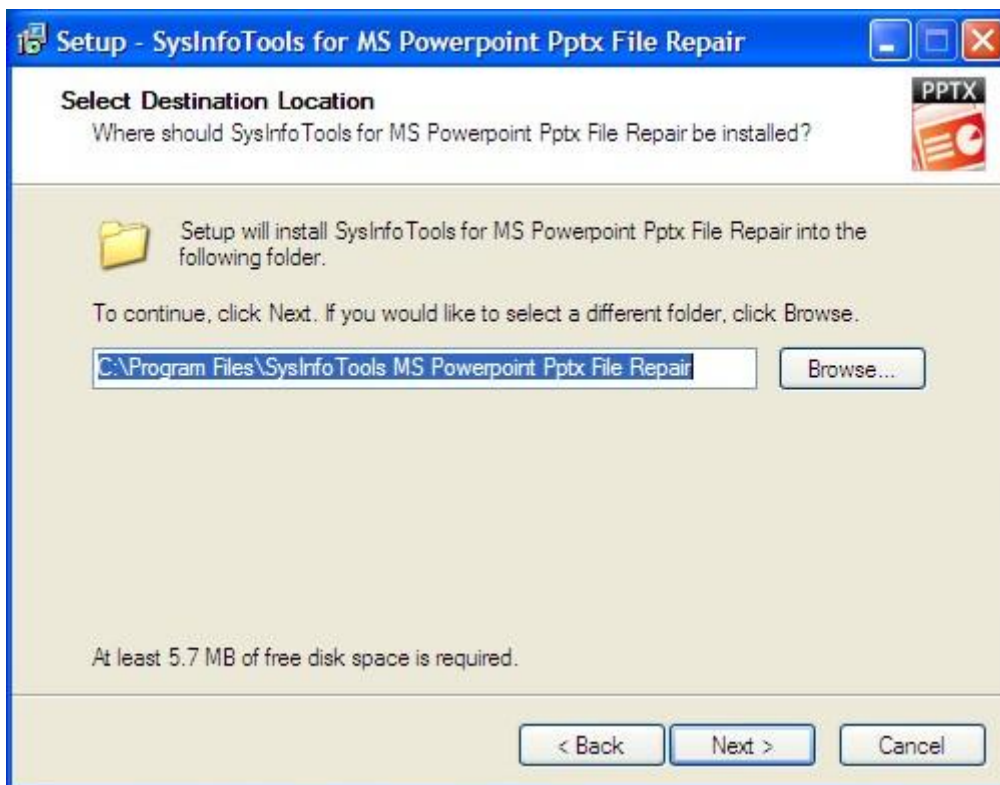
Setup - SysInfoTools for MS Powerpoint Pptx File Repair

Select Destination Location
Where should SysInfoTools for MS Powerpoint Pptx File Repair be installed?

PPTX

Setup will install SysInfoTools for MS Powerpoint Pptx File Repair into the following folder.

To continue, click Next. If you would like to select a different folder, click Browse.

C:\Program Files\SysInfoTools MS Powerpoint Pptx File Repair

Browse...

At least 5.7 MB of free disk space is required.

< Back

Next >

Cancel